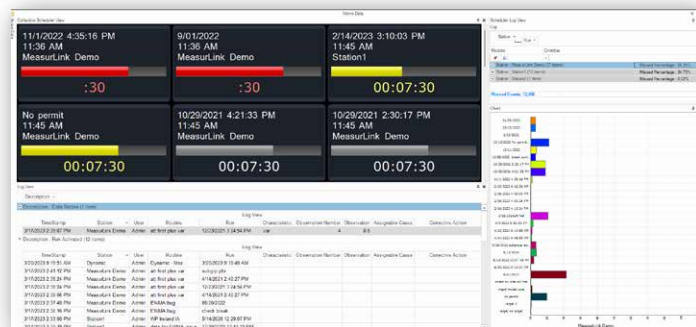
Collective Scheduler View

Store Data

11/1/2022 4:35:16 PM
11:36 AM
MeasurLink Demo
:30

9/01/2022
11:36 AM
MeasurLink Demo
:30

2/14/2023 3:10:03 PM
11:45 AM
Station1
00:07:30

No permit
11:45 AM
MeasurLink Demo
00:07:30

10/29/2021 4:21:33 PM
11:45 AM
MeasurLink Demo
00:07:30

10/29/2021 2:30:17 PM
11:45 AM
MeasurLink Demo
00:07:30

Scheduler Log View

Log View

Description

TimeStamp | Station | User | Routine | Run | Characteristic | Observation Number | Observation | Assignable Cause | Corrective Action

Description: Rule Activated (10 items)

Missed Events: 10,998

Chart